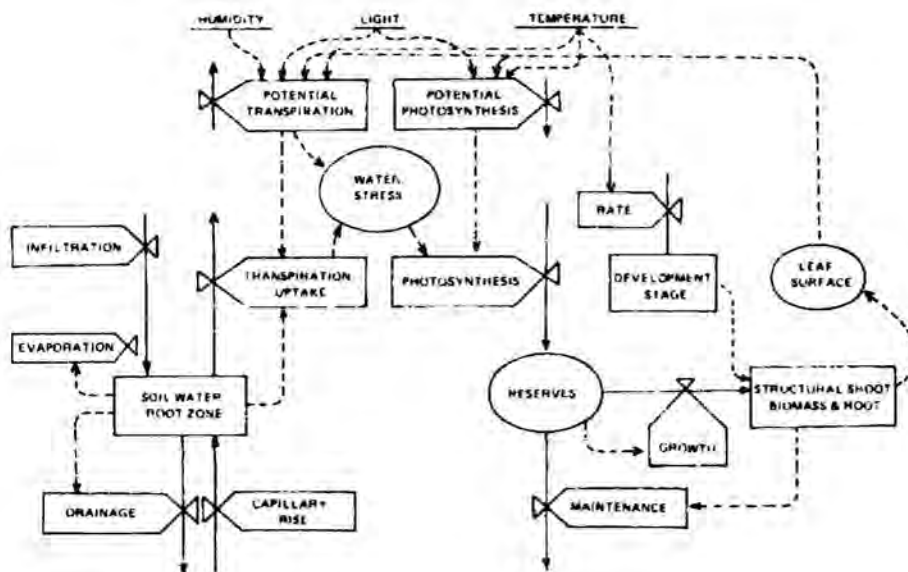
HUMIDITY
LIGHT
TEMPERATURE
POTENTIAL TRANSPIRATION
POTENTIAL PHOTOSYNTHESIS
WATER STRESS
RATE
INFILTRATION
TRANSPIRATION UPTAKE
PHOTOSYNTHESIS
DEVELOPMENT STAGE
LEAF SURFACE
EVAPORATION
SOIL WATER ROOT ZONE
RESERVES
STRUCTURAL SHOOT BIOMASS & ROOT
GROWTH
DRAINAGE
CAPILLARY RISE
MAINTENANCE